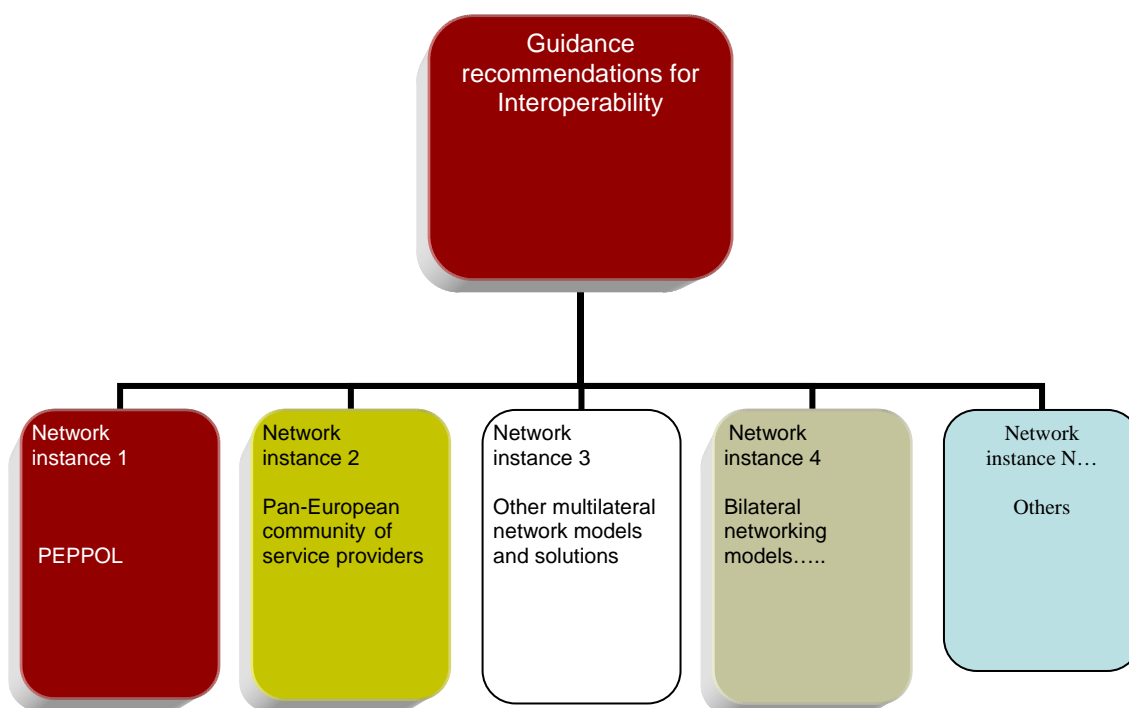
Guidance recommendations for Interoperability

Network instance 1

PEPPOL

Network instance 2

Pan-European community of service providers

Network instance 3

Other multilateral network models and solutions

Network instance 4

Bilateral networking models…..

Network instance N…

Others